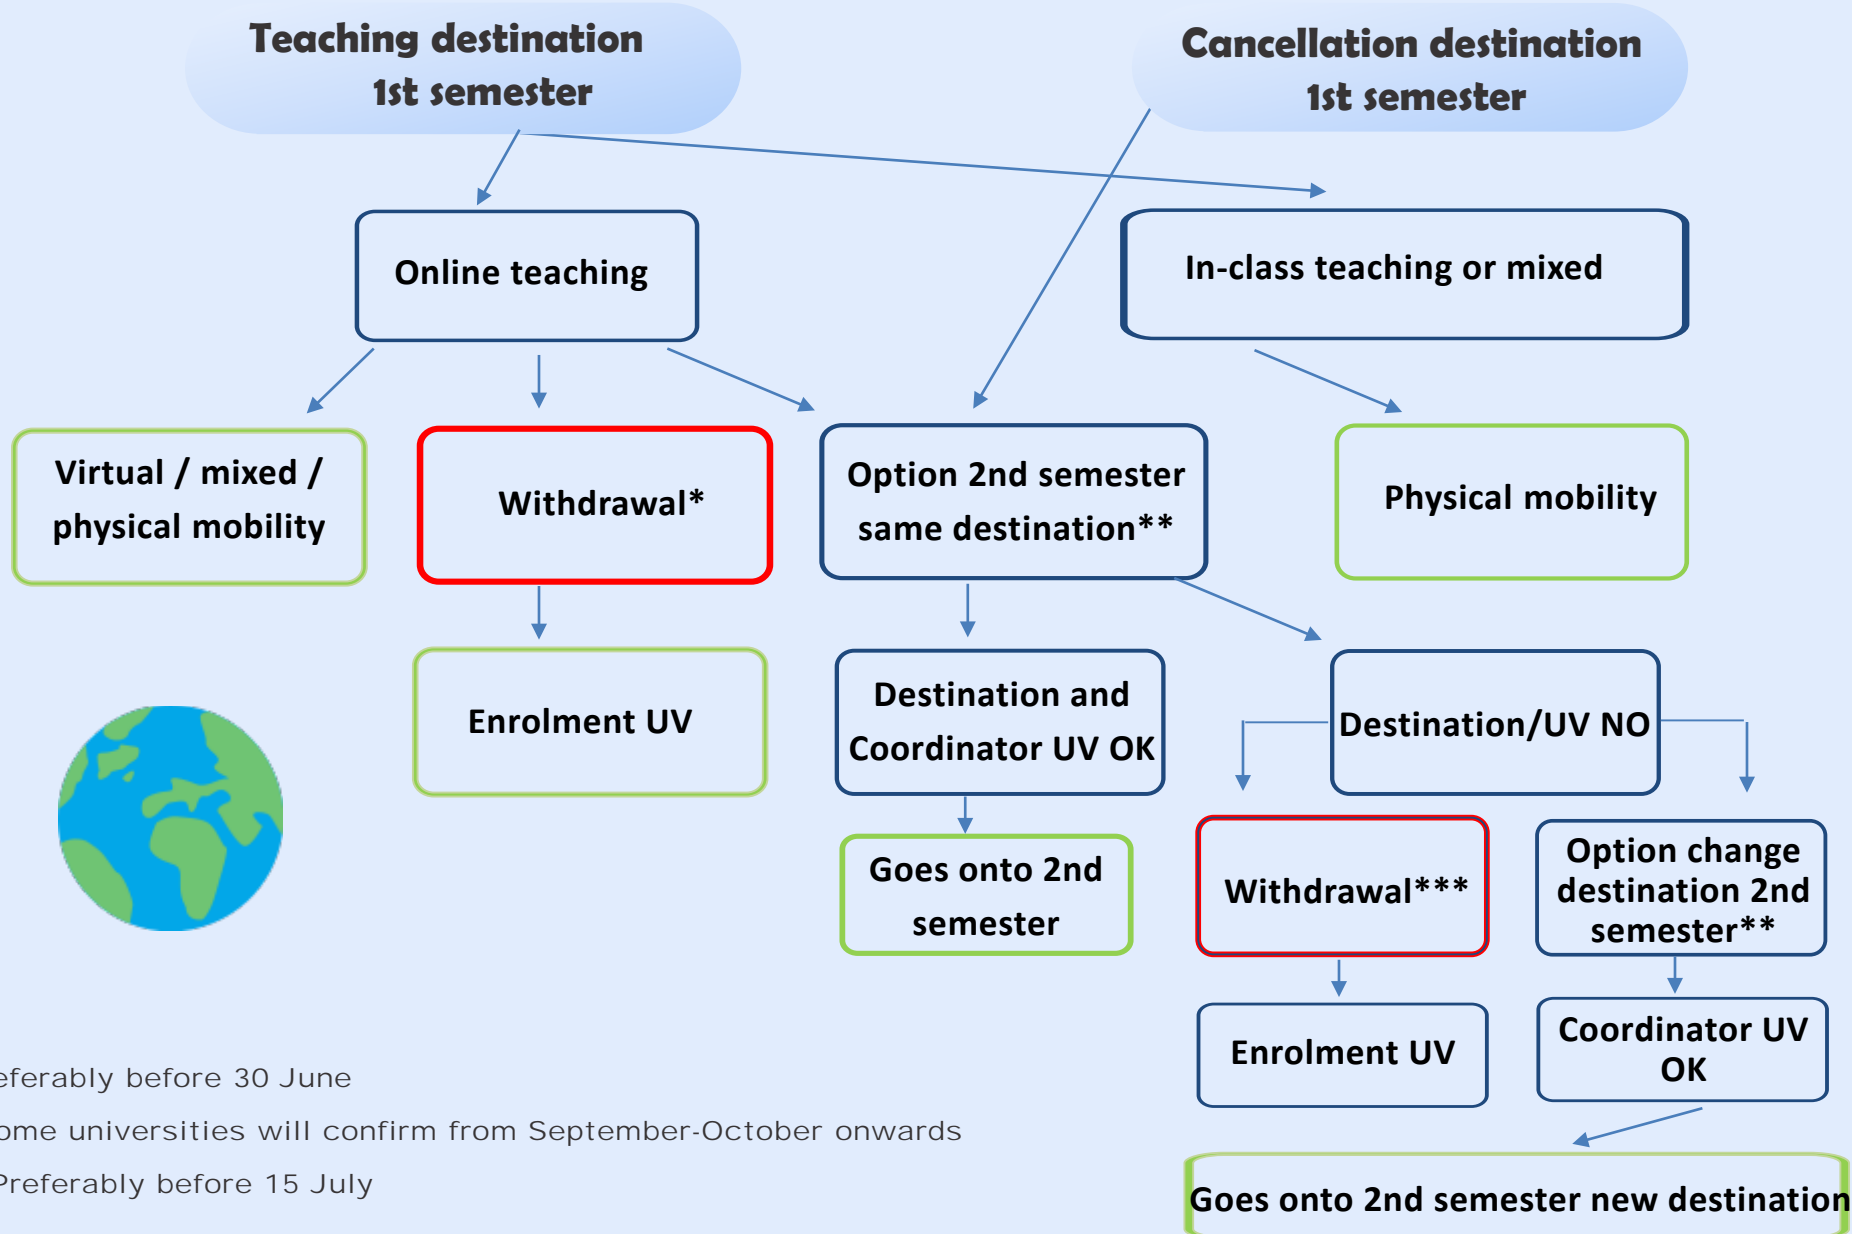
Teaching destination 1st semester

Cancellation destination 1st semester

Online teaching

In-class teaching or mixed

Virtual / mixed / physical mobility

Withdrawal*

Option 2nd semester same destination**

Physical mobility

Enrolment UV

Destination and Coordinator UV OK

Destination/UV NO

Goes onto 2nd semester

Withdrawal***

Option change destination 2nd semester**

Enrolment UV

Coordinator UV OK

Goes onto 2nd semester new destination

eferably before 30 June
ome universities will confirm from September-October onwards
Preferably before 15 July